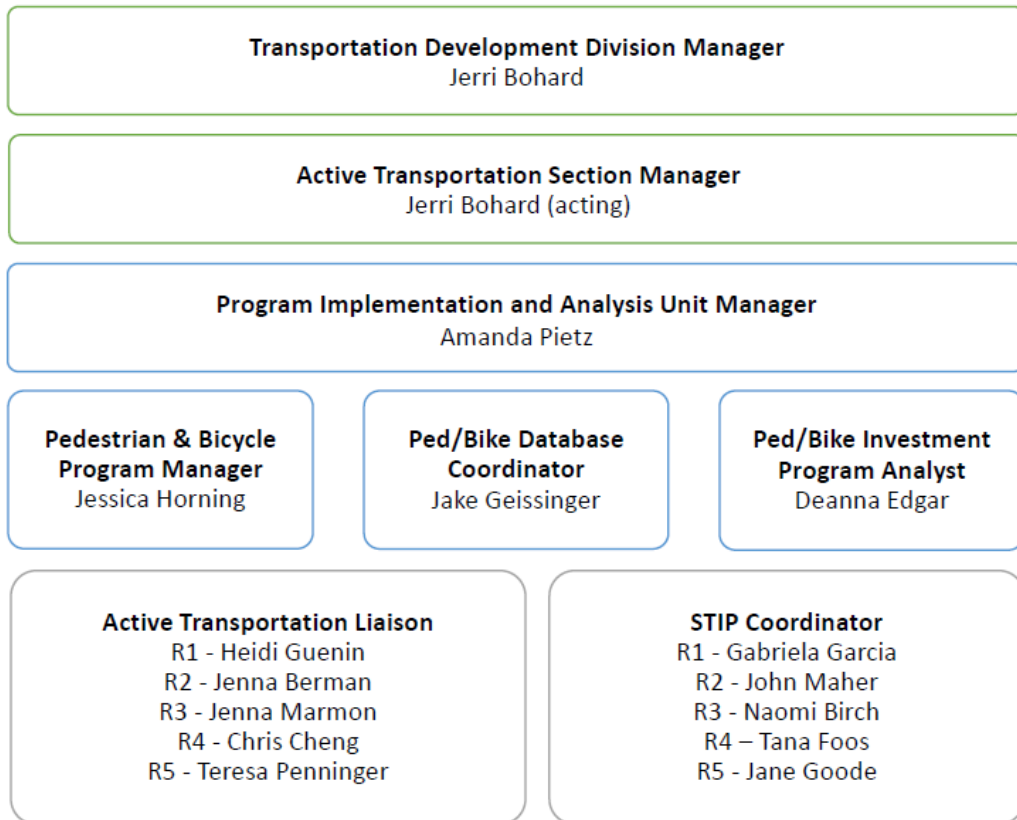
**Transportation Development Division Manager**
Jerri Bohard

**Active Transportation Section Manager**
Jerri Bohard (acting)

**Program Implementation and Analysis Unit Manager**
Amanda Pietz

**Pedestrian & Bicycle Program Manager**
Jessica Horning

**Ped/Bike Database Coordinator**
Jake Geissinger

**Ped/Bike Investment Program Analyst**
Deanna Edgar

**Active Transportation Liaison**
R1 - Heidi Guenin
R2 - Jenna Berman
R3 - Jenna Marmon
R4 - Chris Cheng
R5 - Teresa Penninger

**STIP Coordinator**
R1 - Gabriela Garcia
R2 - John Maher
R3 - Naomi Birch
R4 – Tana Foos
R5 - Jane Goode